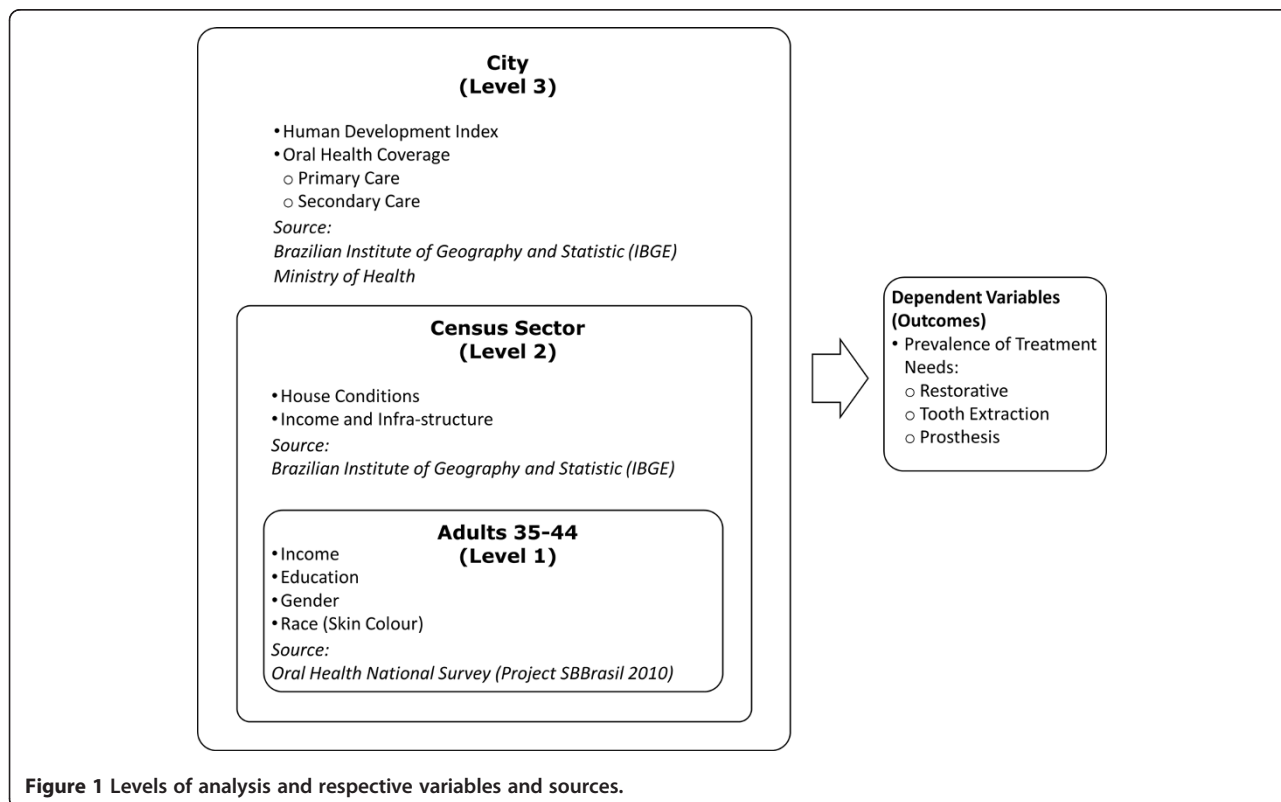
City
(Level 3)

• Human Development Index
• Oral Health Coverage
○ Primary Care
○ Secondary Care
Source:
Brazilian Institute of Geography and Statistic (IBGE)
Ministry of Health

Census Sector
(Level 2)

• House Conditions
• Income and Infra-structure
Source:
Brazilian Institute of Geography and Statistic (IBGE)

Adults 35-44
(Level 1)

• Income
• Education
• Gender
• Race (Skin Colour)
Source:
Oral Health National Survey (Project SBBrasil 2010)

Dependent Variables (Outcomes)
• Prevalence of Treatment Needs:
○ Restorative
○ Tooth Extraction
○ Prosthesis

Figure 1 Levels of analysis and respective variables and sources.